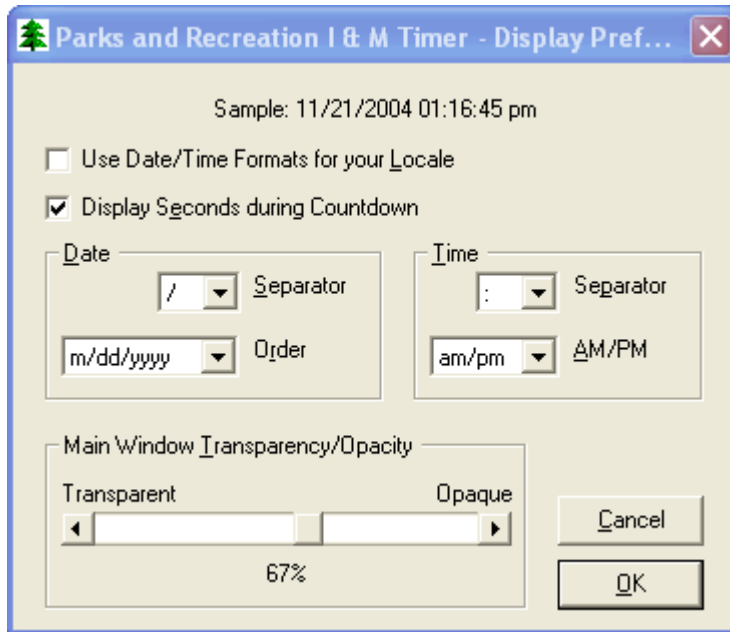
Parks and Recreation I & M Timer - Display Pref...

Sample: 11/21/2004 01:16:45 pm

Use Date/Time Formats for your Locale

Display Seconds during Countdown

Date

/ Separator

m/dd/yyyy Order

Time

: Separator

am/pm AM/PM

Main Window Transparency/Opacity

Transparent Opaque

67%

Cancel

OK